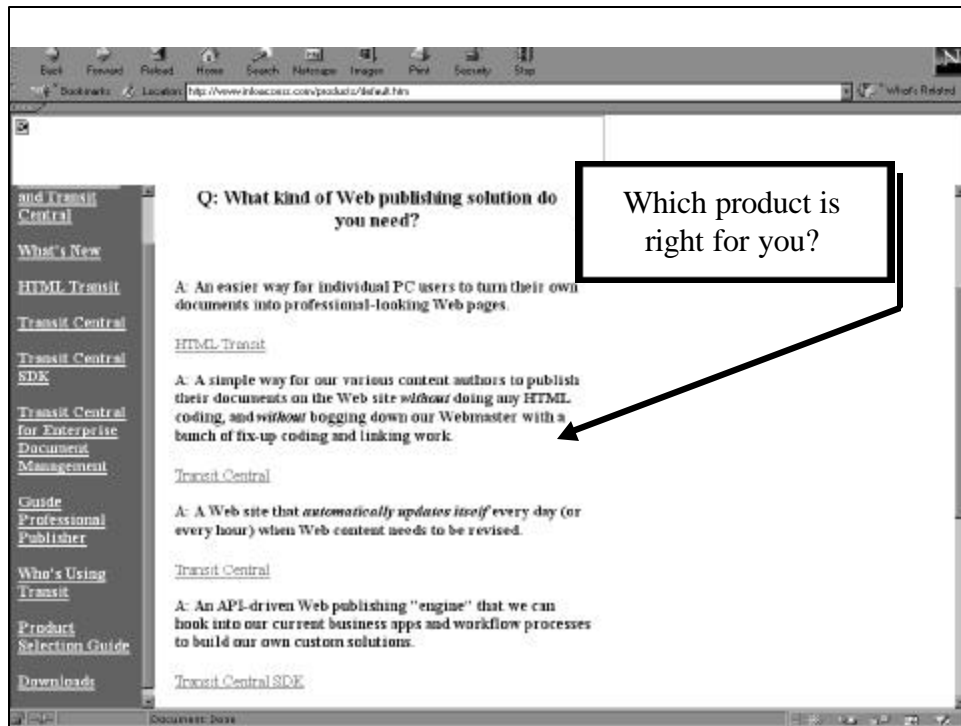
Back Forward Reload Home Search Netscape Images Print Security Stop

Bookmarks Location: http://www.infoaccess.com/products/default.htm

What's Related

and Transit Central

What's New

HTML Transit

Transit Central

Transit Central SDK

Transit Central for Enterprise Document Management

Guide Professional Publisher

Who's Using Transit

Product Selection Guide

Downloads

Q: What kind of Web publishing solution do you need?

Which product is right for you?

A: An easier way for individual PC users to turn their own documents into professional-looking Web pages.

HTML Transit

A: A simple way for our various content authors to publish their documents on the Web site *without* doing any HTML coding, and *without* bogging down our Webmaster with a bunch of fix-up coding and linking work.

Transit Central

A: A Web site that *automatically updates itself* every day (or every hour) when Web content needs to be revised.

Transit Central

A: An API-driven Web publishing "engine" that we can hook into our current business apps and workflow processes to build our own custom solutions.

Transit Central SDK

Document: Done